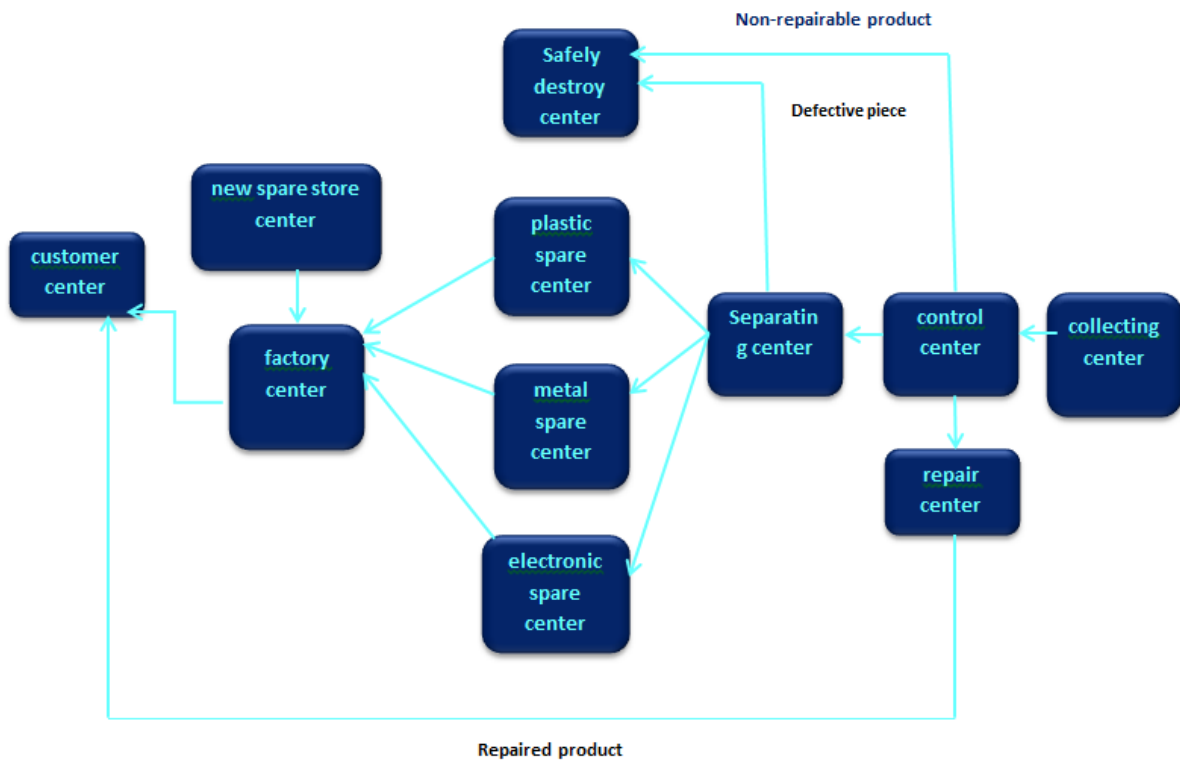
Non-repairable product

Safely destroy center

Defective piece

new spare store center

plastic spare center

customer center

factory center

Separatin g center

control center

collecting center

metal spare center

repair center

electronic spare center

Repaired product